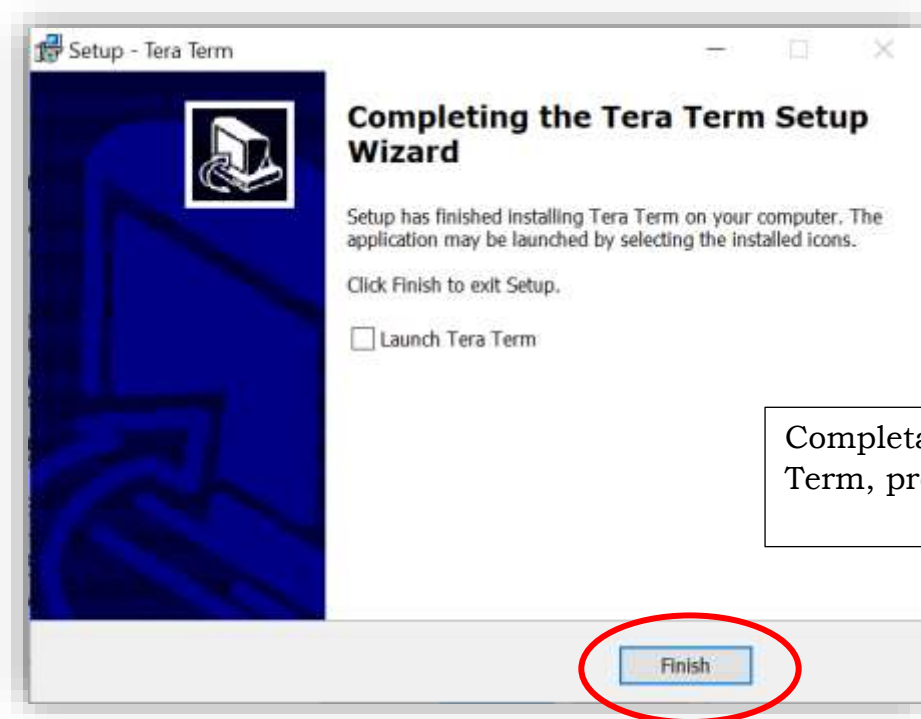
Setup - Tera Term

Completing the Tera Term Setup Wizard

Setup has finished installing Tera Term on your computer. The application may be launched by selecting the installed icons.

Click Finish to exit Setup.

Launch Tera Term

Completa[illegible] Term, pr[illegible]

Finish